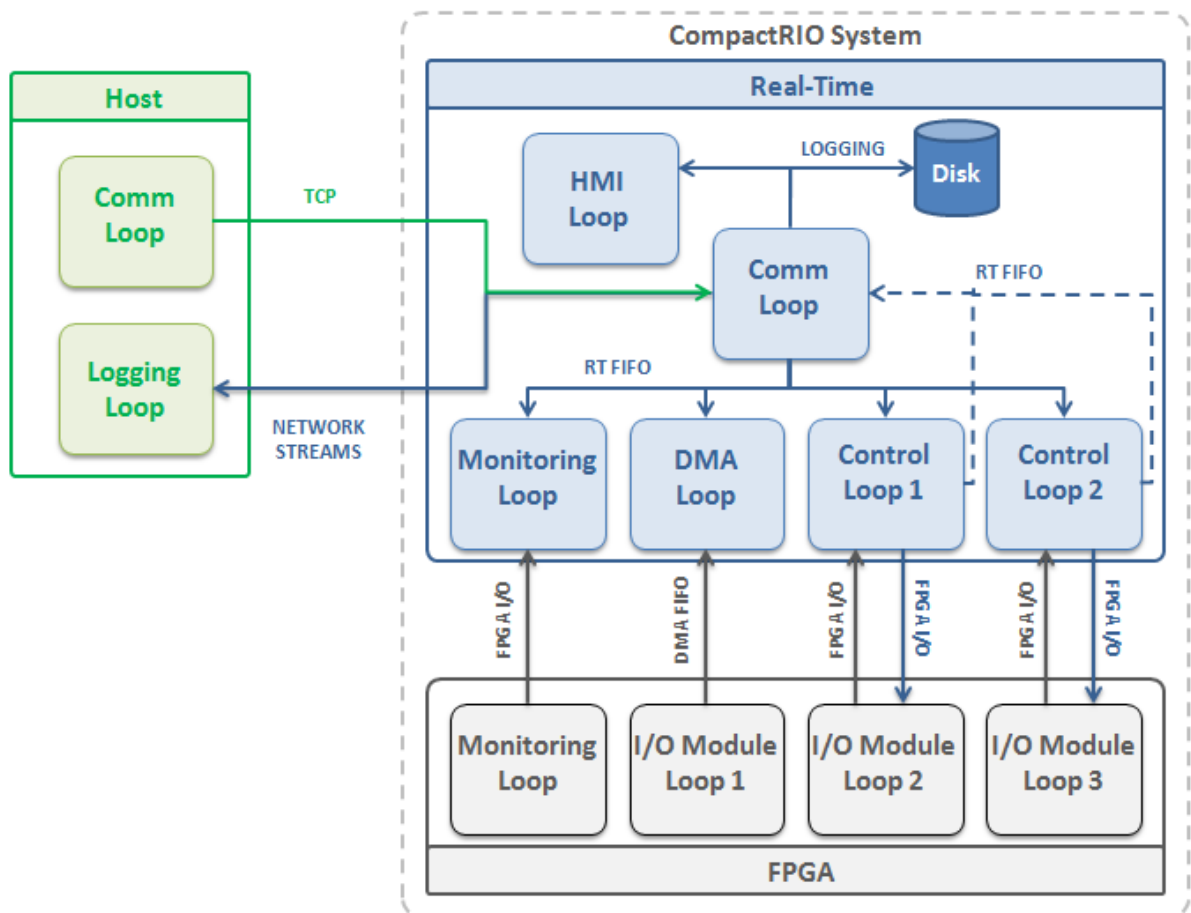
Host

Comm Loop

Logging Loop

TCP

NETWORK STREAMS

CompactRIO System

Real-Time

HMI Loop

LOGGING

Disk

Comm Loop

RT FIFO

RT FIFO

Monitoring Loop

DMA Loop

Control Loop 1

Control Loop 2

FPGA I/O

DMA FIFO

FPGA I/O

FPGA I/O

FPGA I/O

FPGA I/O

Monitoring Loop

I/O Module Loop 1

I/O Module Loop 2

I/O Module Loop 3

FPGA